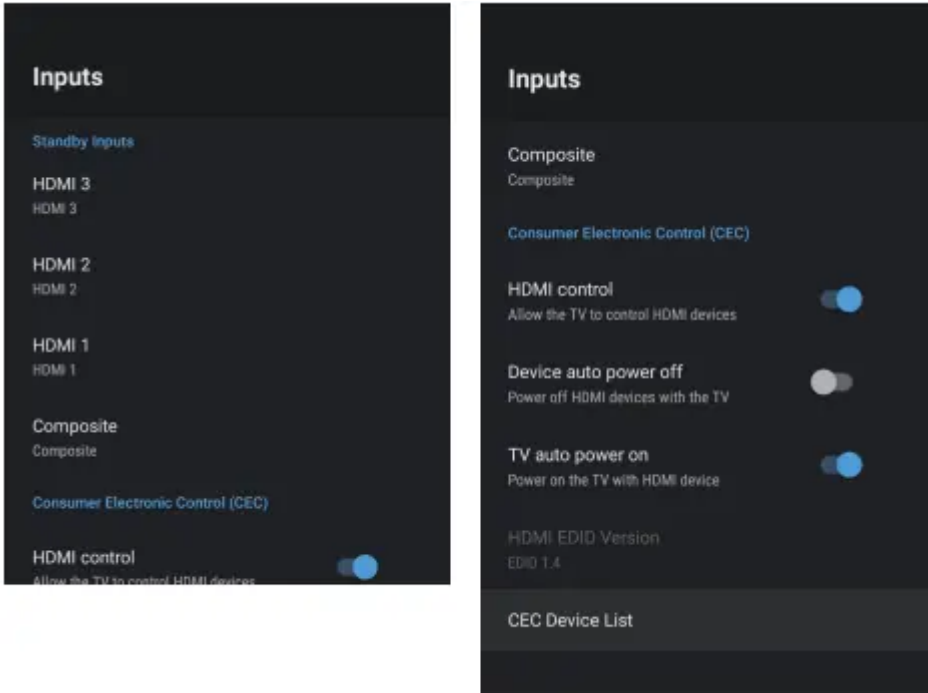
Inputs

Standby Inputs

HDMI 3
HDMI 3

HDMI 2
HDMI 2

HDMI 1
HDMI 1

Composite
Composite

Consumer Electronic Control (CEC)

HDMI control
Allow the TV to control HDMI devices

Inputs

Composite
Composite

Consumer Electronic Control (CEC)

HDMI control
Allow the TV to control HDMI devices

Device auto power off
Power off HDMI devices with the TV

TV auto power on
Power on the TV with HDMI device

HDMI EDID Version
EDID 1.4

CEC Device List